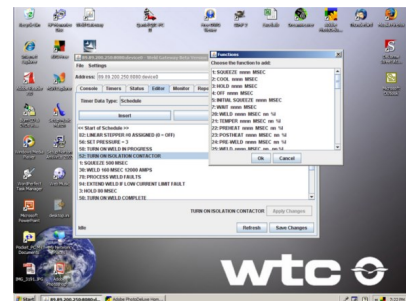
File Settings

Address: 00.09.200.250:8000/device0

Console Timers Status Editor Monitor

Timer Data Type: Schedule

Insert

<< Start of Schedule >>
02: LINEAR STEPPER #0 ASSIGNED (0 = OFF)
56: SET PRESSURE = 3
59: TURN ON WELD IN PROGRESS
52: TURN ON ISOLATION CONTACTOR
1: SQUEEZE 500 MSEC
30: WELD 160 MSEC 12000 AMPS
76: PROCESS WELD FAULTS
84: EXTEND WELD IF LOW CURRENT LIMIT FAULT
3: HOLD 99 MSEC
58: TURN ON WELD COMPLETE

TURN ON ISOLATION CONTACTOR Apply Changes

Idle Refresh Save Changes

Functions

Choose the function to add:
1: SQUEEZE nnn MSEC
2: COOL nnn MSEC
3: HOLD nnn MSEC
4: OFF nnn MSEC
5: INITIAL SQUEEZE nnn MSEC
7: WAIT nnn MSEC
20: WELD nnn MSEC nn %I
21: TEMPER nnn MSEC nn %I
22: PREHEAT nnn MSEC nn %I
23: POSTHEAT nnn MSEC nn %I
24: PRE-WELD nnn MSEC nn %I
25: WELD nnn MSEC nn %I

Ok Cancel

wtc

Start